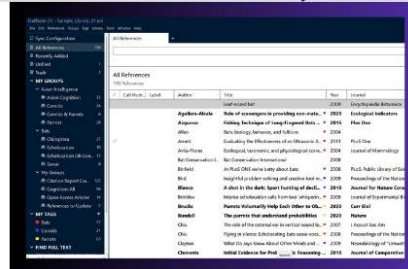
All References

All References

| Call Num | Label | Author | Title | Year | Journal |
|---|---|---|---|---|---|
| | | | Leaf-scraed bat | 2009 | Encyclopaedia Britannica |
| | | Aguilera-Alcala | Role of scavengers in providing non-mate... | 2020 | Ecological Indicators |
| | | Angueras | Fishing Technique of Long-Fingered Bats ... | 2014 | Plos One |
| | | Allen | Bats biology, behavior, and folklore | 2004 | |
| | | Arnett | Evaluating the Effectiveness of an Ultrasonic A... | 2013 | PLoS One |
| | | Avila-Flores | Ecological, taxonomic, and physiological corre... | 2005 | Journal of Mammalogy |
| | | Bat Conservation I... | Bat Conservation International | | |
| | | Birdlife | At PLoS ONE we're batty about bats | 2010 | PLoS: Public Library of Sci... |
| | | Bird | Insightful problem solving and creative tool m... | 2009 | Proceedings of the Nationa... |
| | | Blanco | A shot in the dark: Sport hunting of decli... | 2019 | Journal for Nature Conser... |
| | | Brinklov | Intense echolocation calls from two 'whisperin... | 2009 | Journal of Experimental Bi... |
| | | Brudie | Parents Voluntarily Help Each Other to Ob... | 2013 | Curr Biol |
| | | Bumbill | The parrots that understand probabilities | 2020 | Nature |
| | | Chiu | The role of the external ear in vertical sound lo... | 2007 | J Acoust Soc Am |
| | | Chiu | Flying in silence: Echolocating bats cease voca... | 2008 | Proceedings of the Nationa... |
| | | Clayton | What Do Jays Know About Other Minds and ... | 2008 | Neurobiology of "Umwelt"... |
| | | Clements | Initial Evidence for Prot... is Seasoning ... | 2018 | Journal of Comparative |